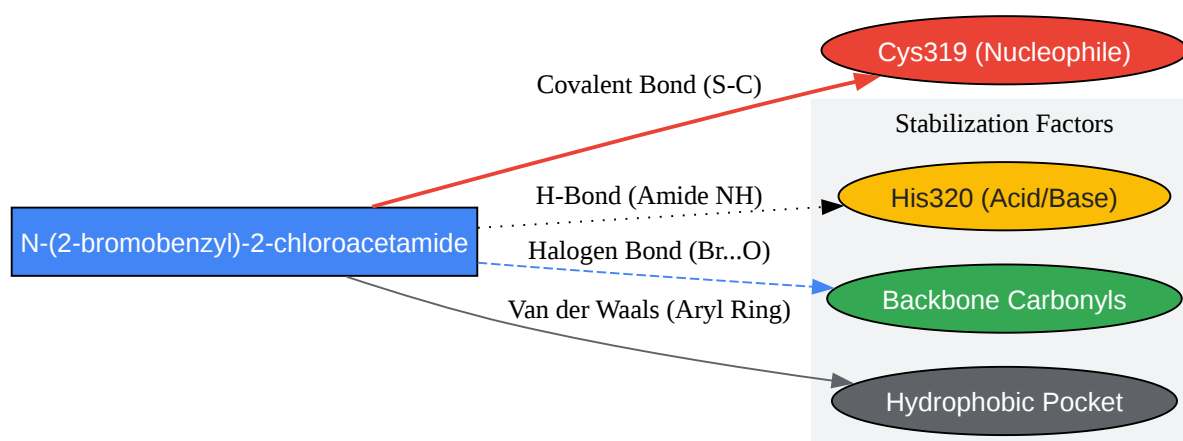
N-(2-bromobenzyl)-2-chloroacetamide

Covalent Bond (S-C)

Cys319 (Nucleophile)

Stabilization Factors

H-Bond (Amide NH)

His320 (Acid/Base)

Halogen Bond (Br...O)

Backbone Carbonyls

Van der Waals (Aryl Ring)

Hydrophobic Pocket